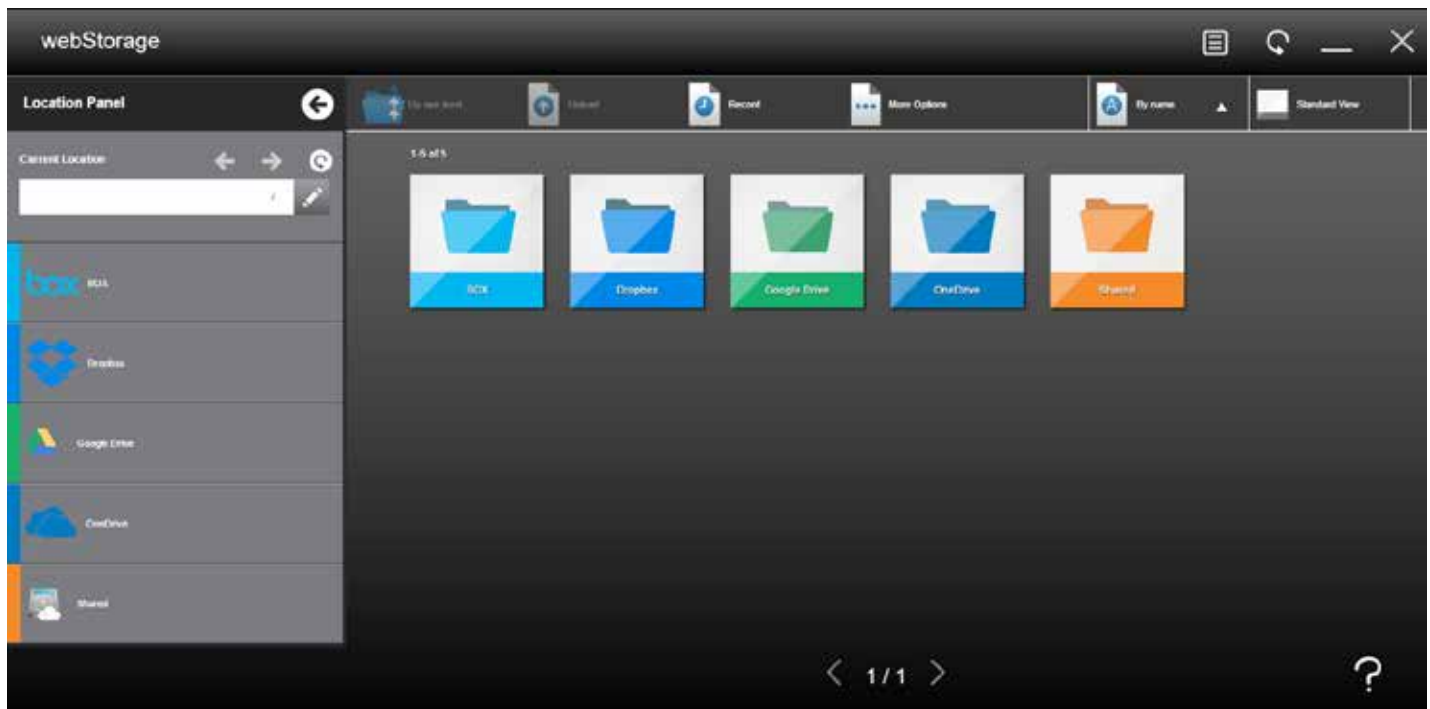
webStorage

Location Panel

Current Location

box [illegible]

Dropbox

Google Drive

OneDrive

Shared

Up one level

Upload

Recent

More Options

By name

Standard View

1-5 of 5

box

Dropbox

Google Drive

OneDrive

Shared

1 / 1

?